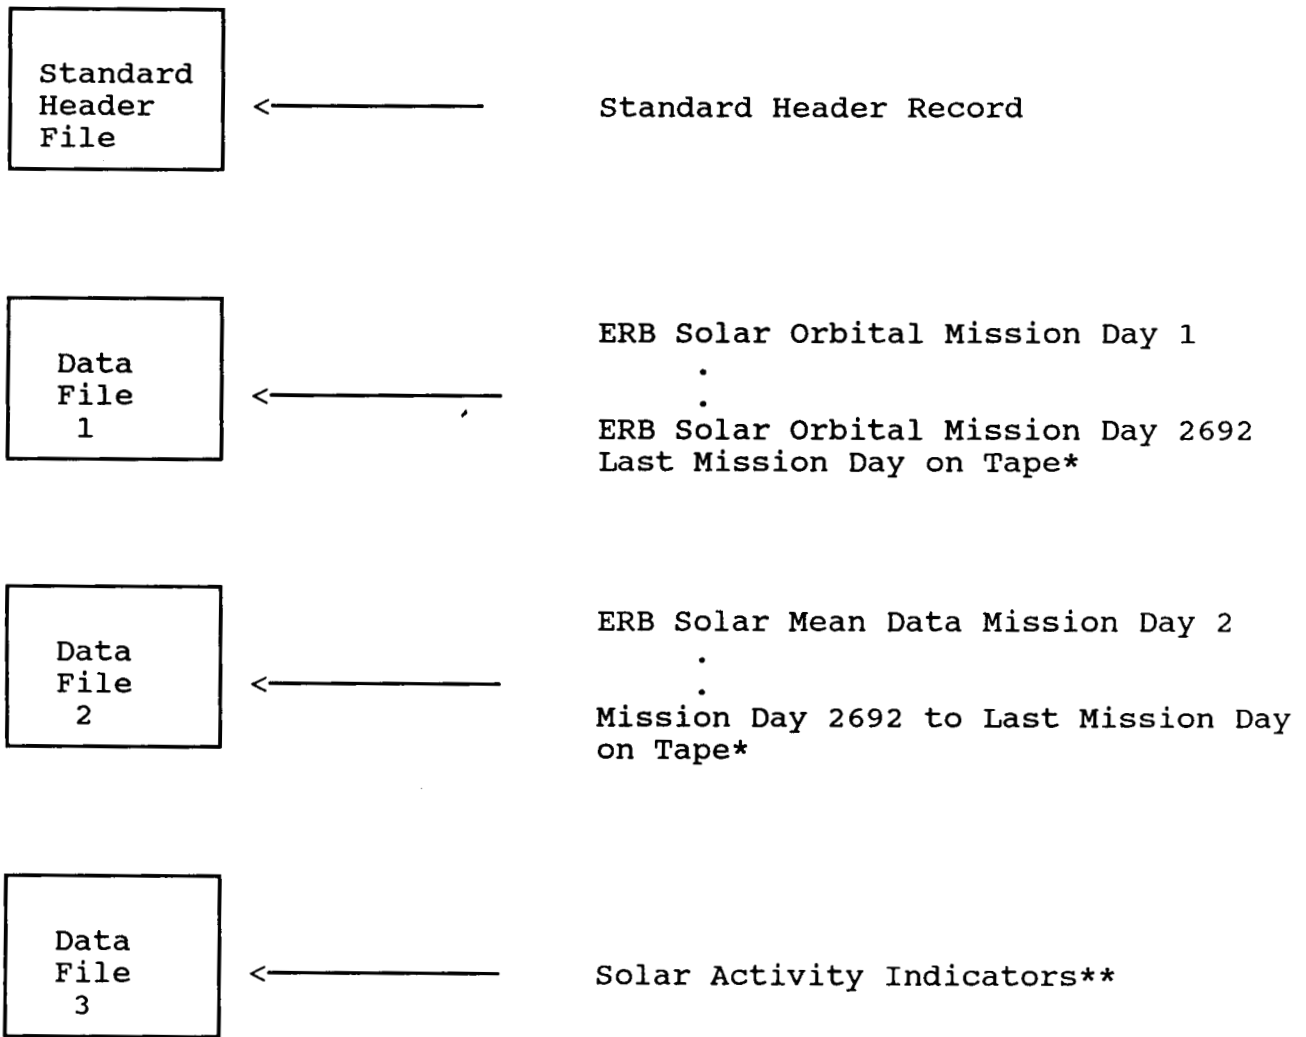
Standard Header File

<

Standard Header Record

Data File 1

<

ERB Solar Orbital Mission Day 1
.
.
ERB Solar Orbital Mission Day 2692
Last Mission Day on Tape*

Data File 2

<

ERB Solar Mean Data Mission Day 2
.
.
Mission Day 2692 to Last Mission Day on Tape*

Data File 3

<

Solar Activity Indicators**